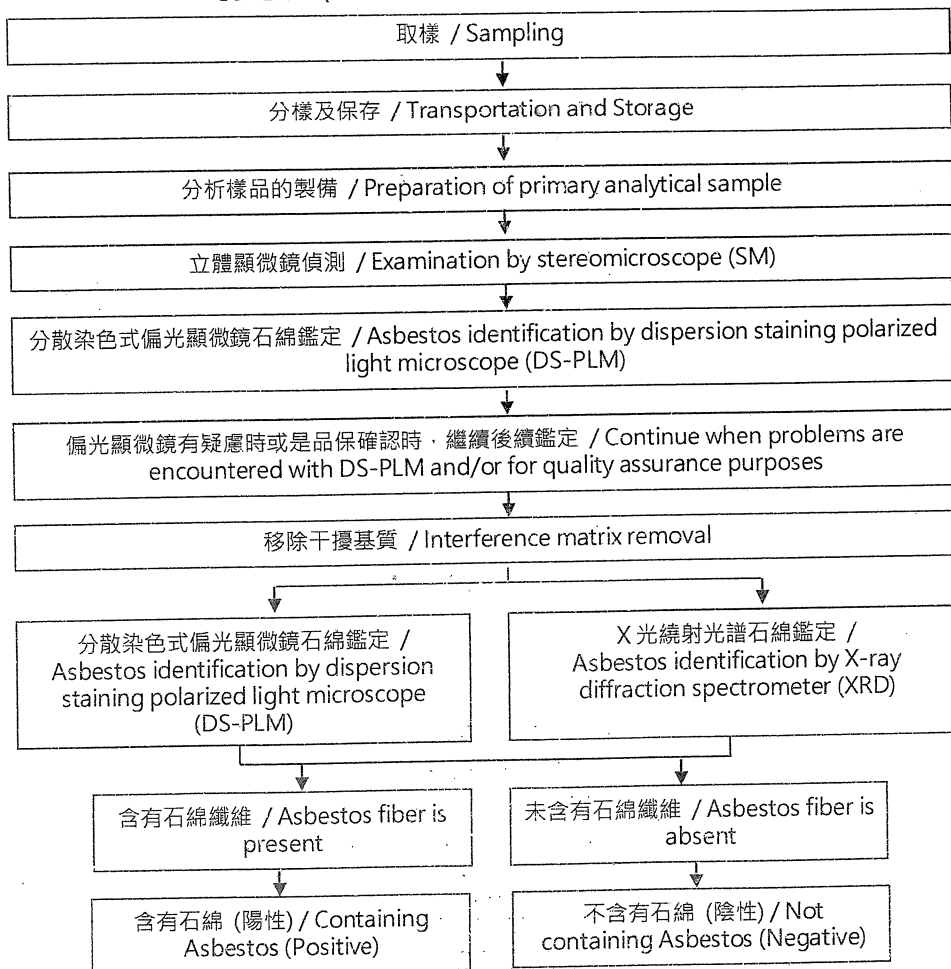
取樣 / Sampling

分樣及保存 / Transportation and Storage

分析樣品的製備 / Preparation of primary analytical sample

立體顯微鏡偵測 / Examination by stereomicroscope (SM)

分散染色式偏光顯微鏡石綿鑑定 / Asbestos identification by dispersion staining polarized light microscope (DS-PLM)

偏光顯微鏡有疑慮時或是品保確認時，繼續後續鑑定 / Continue when problems are encountered with DS-PLM and/or for quality assurance purposes

移除干擾基質 / Interference matrix removal

分散染色式偏光顯微鏡石綿鑑定 / Asbestos identification by dispersion staining polarized light microscope (DS-PLM)

X 光繞射光譜石綿鑑定 / Asbestos identification by X-ray diffraction spectrometer (XRD)

含有石綿纖維 / Asbestos fiber is present

未含有石綿纖維 / Asbestos fiber is absent

含有石綿 (陽性) / Containing Asbestos (Positive)

不含有石綿 (陰性) / Not containing Asbestos (Negative)